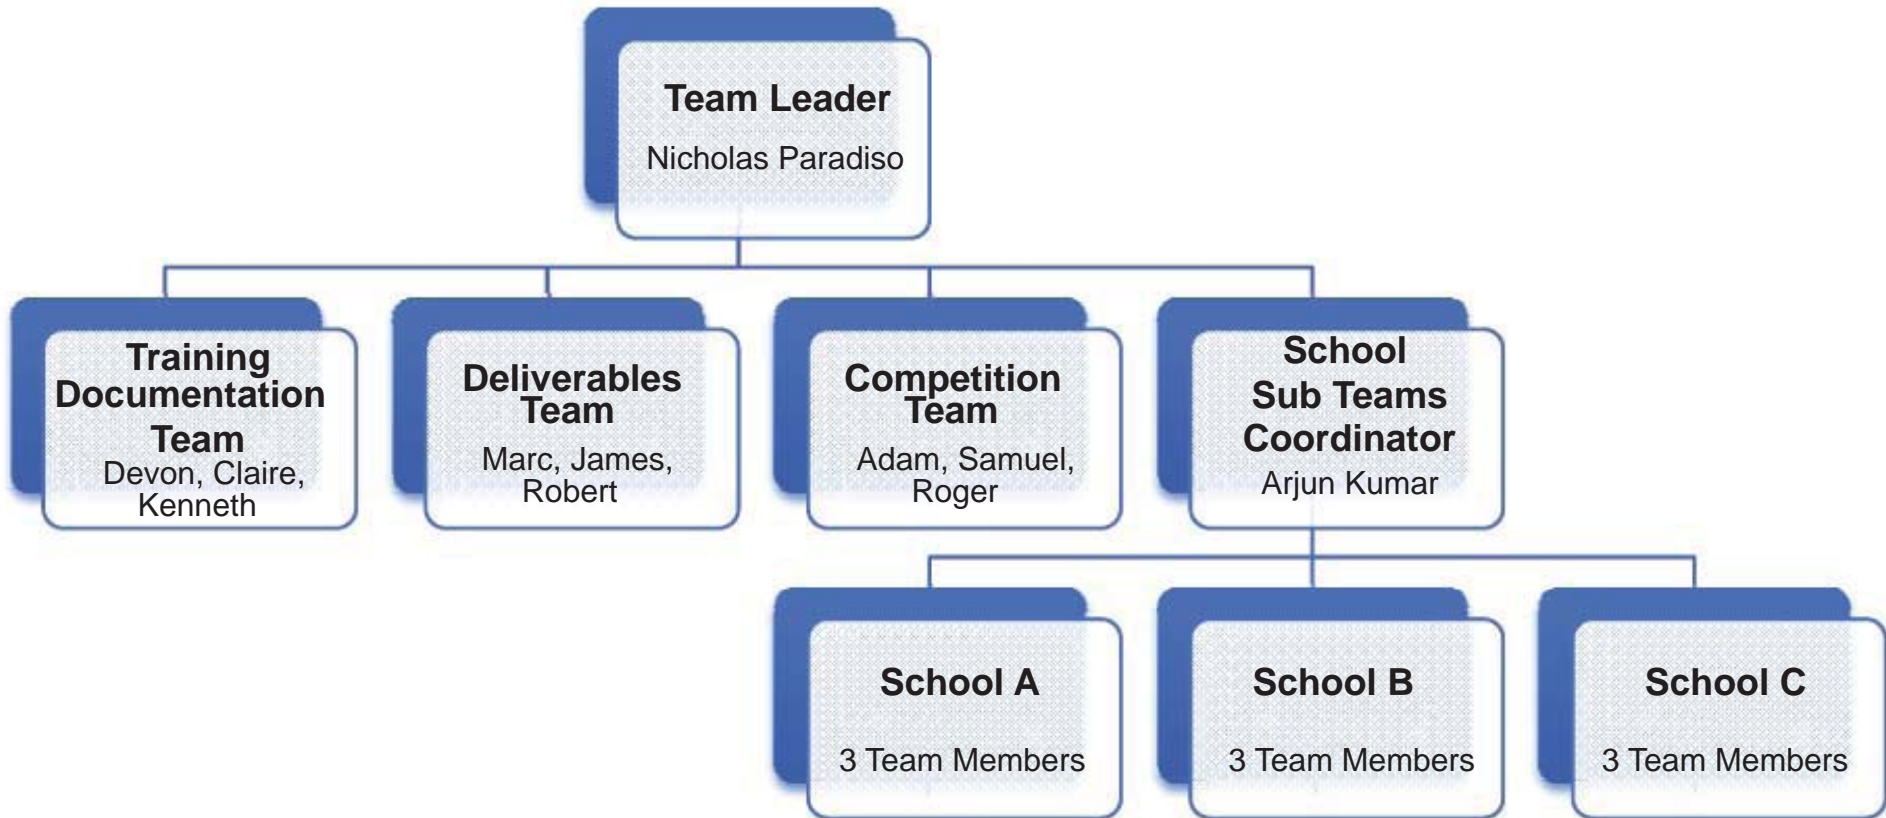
Team Leader
Nicholas Paradiso

Training Documentation Team
Devon, Claire, Kenneth

Deliverables Team
Marc, James, Robert

Competition Team
Adam, Samuel, Roger

School Sub Teams Coordinator
Arjun Kumar

School A
3 Team Members

School B
3 Team Members

School C
3 Team Members